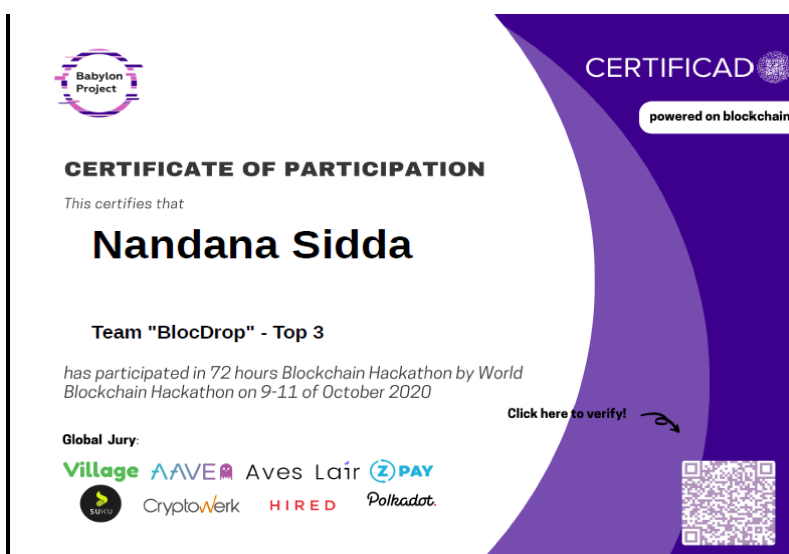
Babylon Project

CERTIFICAD

powered on blockchain

CERTIFICATE OF PARTICIPATION

This certifies that

Nandana Sidda

Team "BlocDrop" - Top 3

has participated in 72 hours Blockchain Hackathon by World Blockchain Hackathon on 9-11 of October 2020

Click here to verify!

Global Jury:

Village AAVE Aves Lair ZPAY

SUKU CryptoWerk HIRED Polkadot.